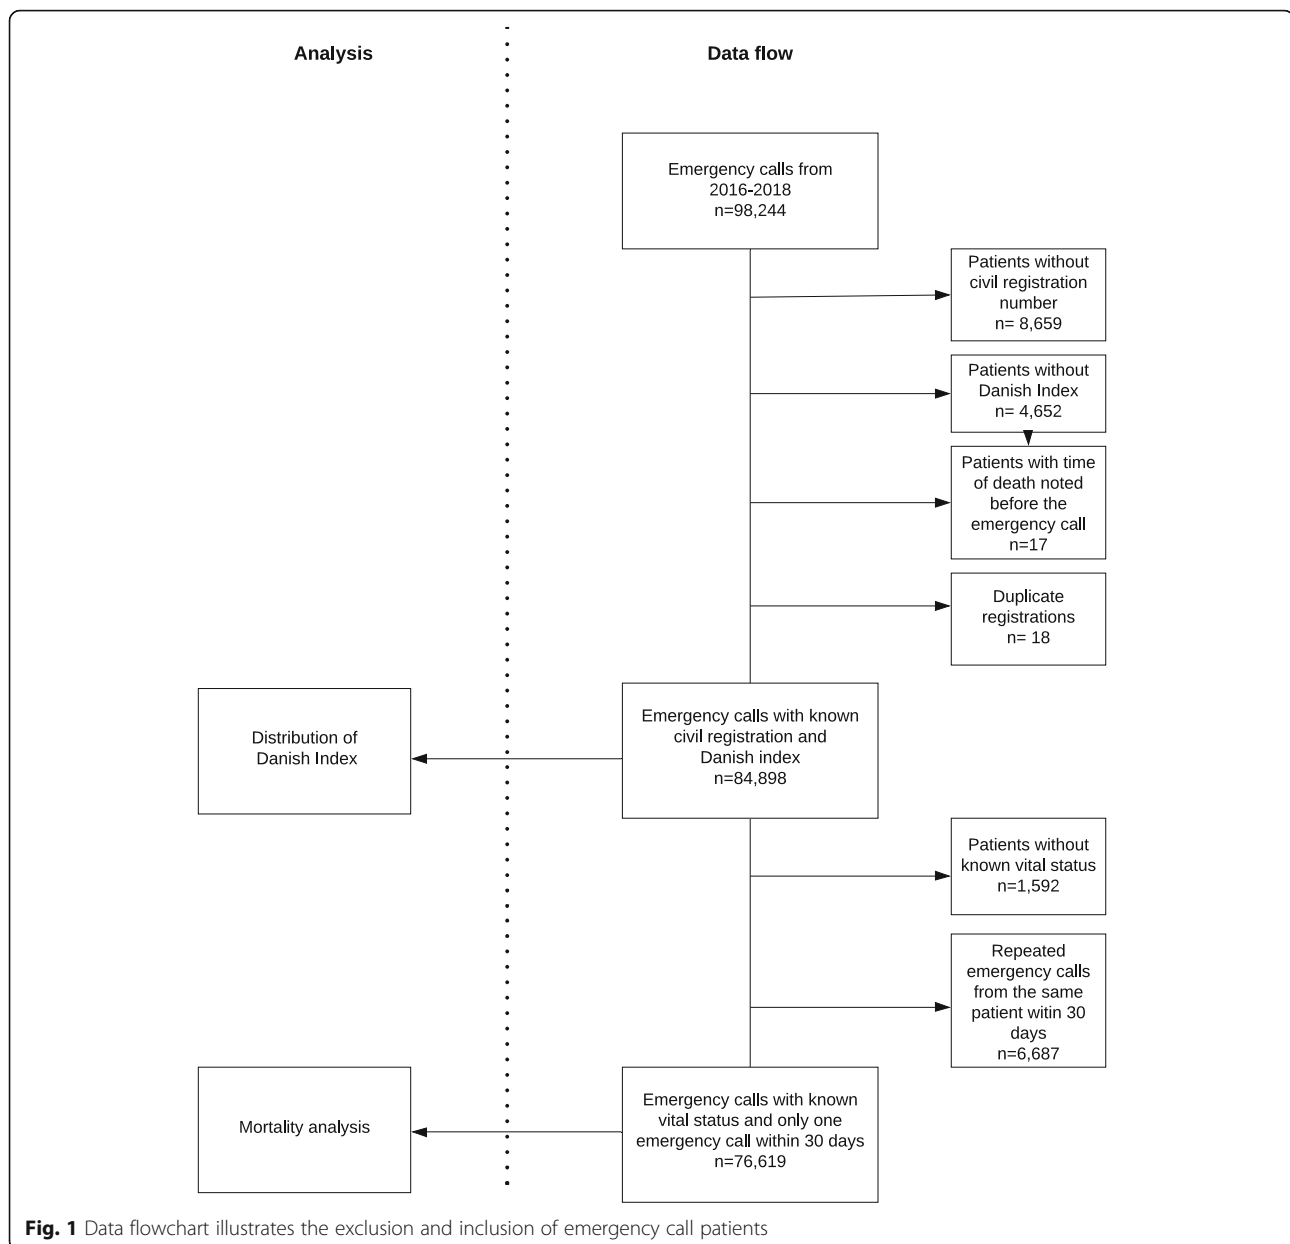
Analysis

Data flow

Emergency calls from 2016-2018
n=98,244

Patients without civil registration number
n= 8,659

Patients without Danish Index
n= 4,652

Patients with time of death noted before the emergency call
n=17

Duplicate registrations
n= 18

Distribution of Danish Index

Emergency calls with known civil registration and Danish index
n=84,898

Patients without known vital status
n=1,592

Repeated emergency calls from the same patient witin 30 days
n=6,687

Mortality analysis

Emergency calls with known vital status and only one emergency call within 30 days
n=76,619

**Fig. 1** Data flowchart illustrates the exclusion and inclusion of emergency call patients